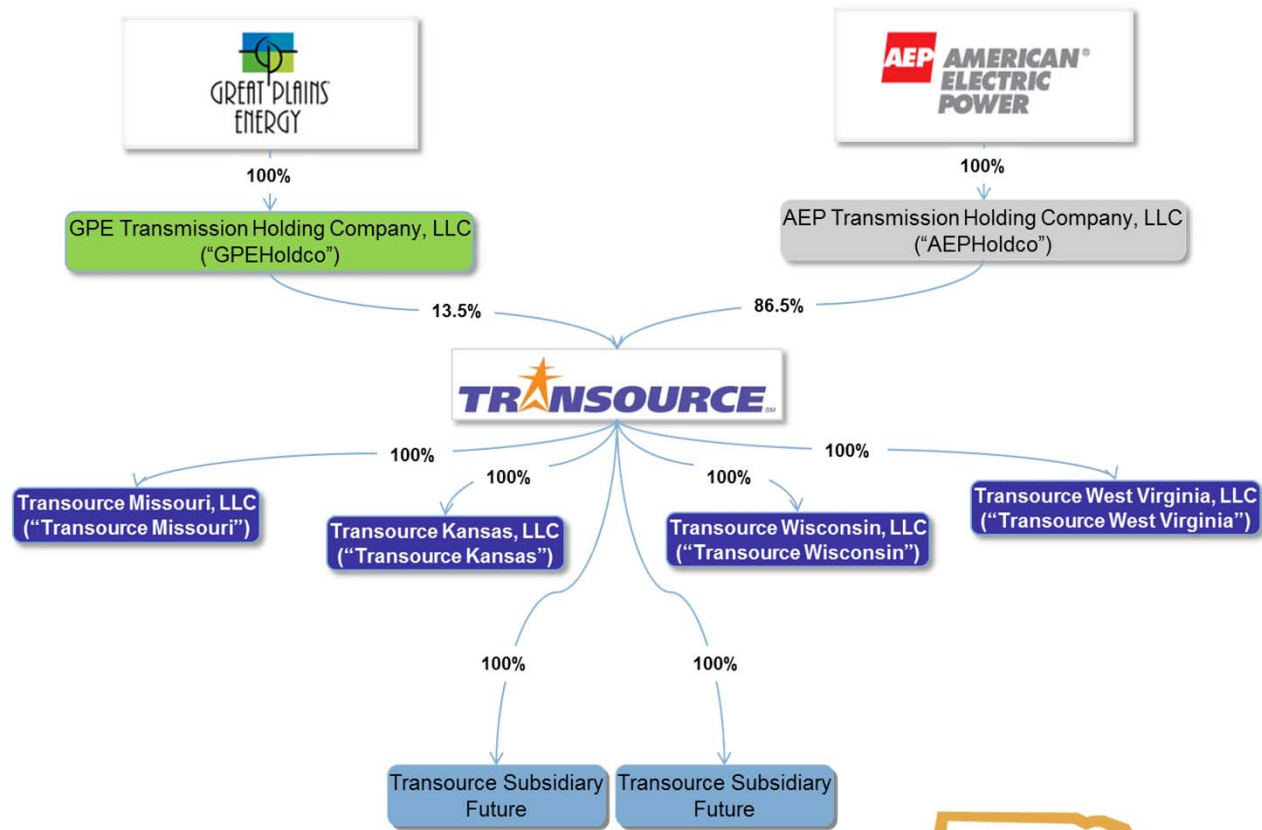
GREAT PLAINS ENERGY

AEP AMERICAN® ELECTRIC POWER

100%

100%

GPE Transmission Holding Company, LLC ("GPEHoldco")

AEP Transmission Holding Company, LLC ("AEPHoldco")

13.5%

86.5%

TRANSOURCE SM

100%

100%

100%

100%

Transource Missouri, LLC ("Transource Missouri")

Transource Kansas, LLC ("Transource Kansas")

Transource Wisconsin, LLC ("Transource Wisconsin")

Transource West Virginia, LLC ("Transource West Virginia")

100%

100%

Transource Subsidiary Future

Transource Subsidiary Future